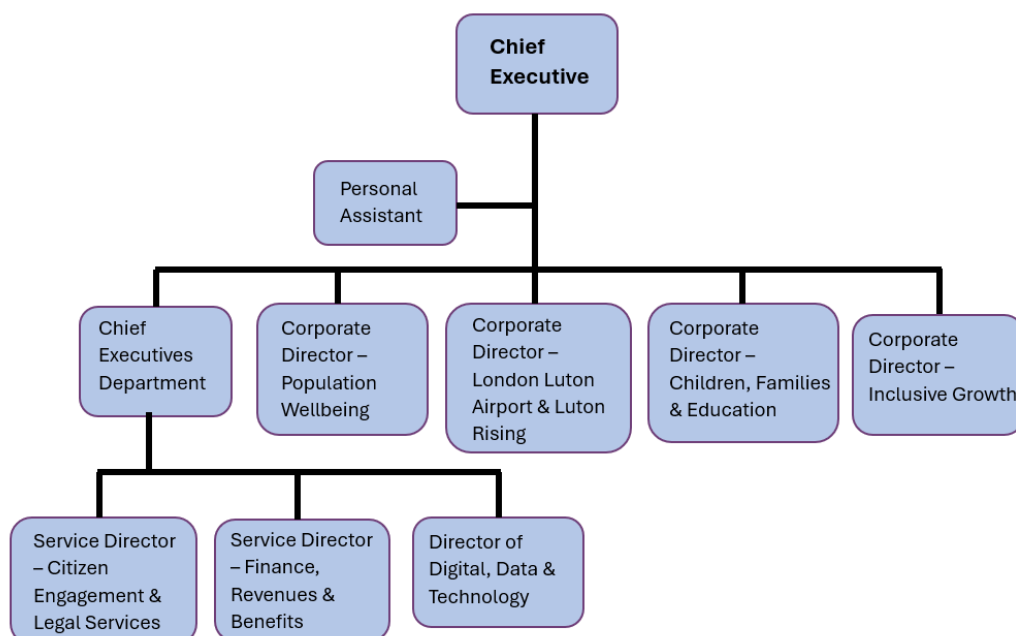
Chief Executive

Personal Assistant

Chief Executives Department

Corporate Director – Population Wellbeing

Corporate Director – London Luton Airport & Luton Rising

Corporate Director – Children, Families & Education

Corporate Director – Inclusive Growth

Service Director – Citizen Engagement & Legal Services

Service Director – Finance, Revenues & Benefits

Director of Digital, Data & Technology